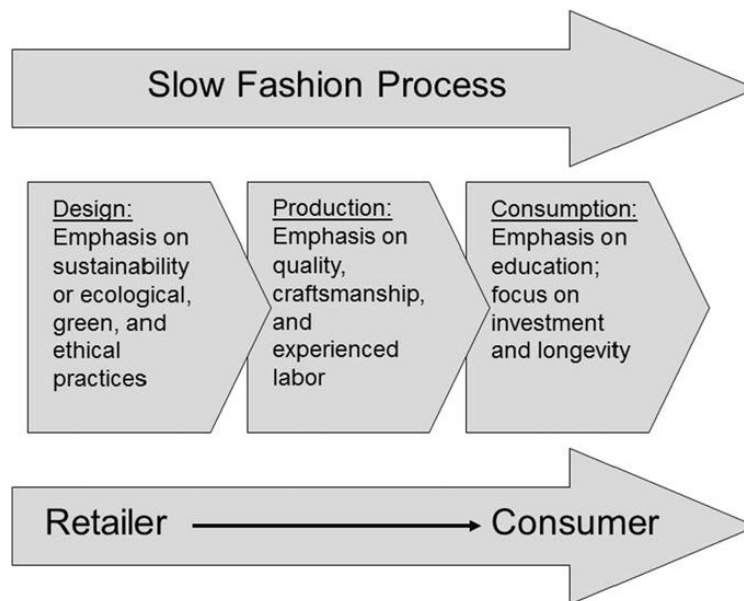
Slow Fashion Process

Design:
Emphasis on sustainability or ecological, green, and ethical practices

Production:
Emphasis on quality, craftsmanship, and experienced labor

Consumption:
Emphasis on education; focus on investment and longevity

Retailer → Consumer